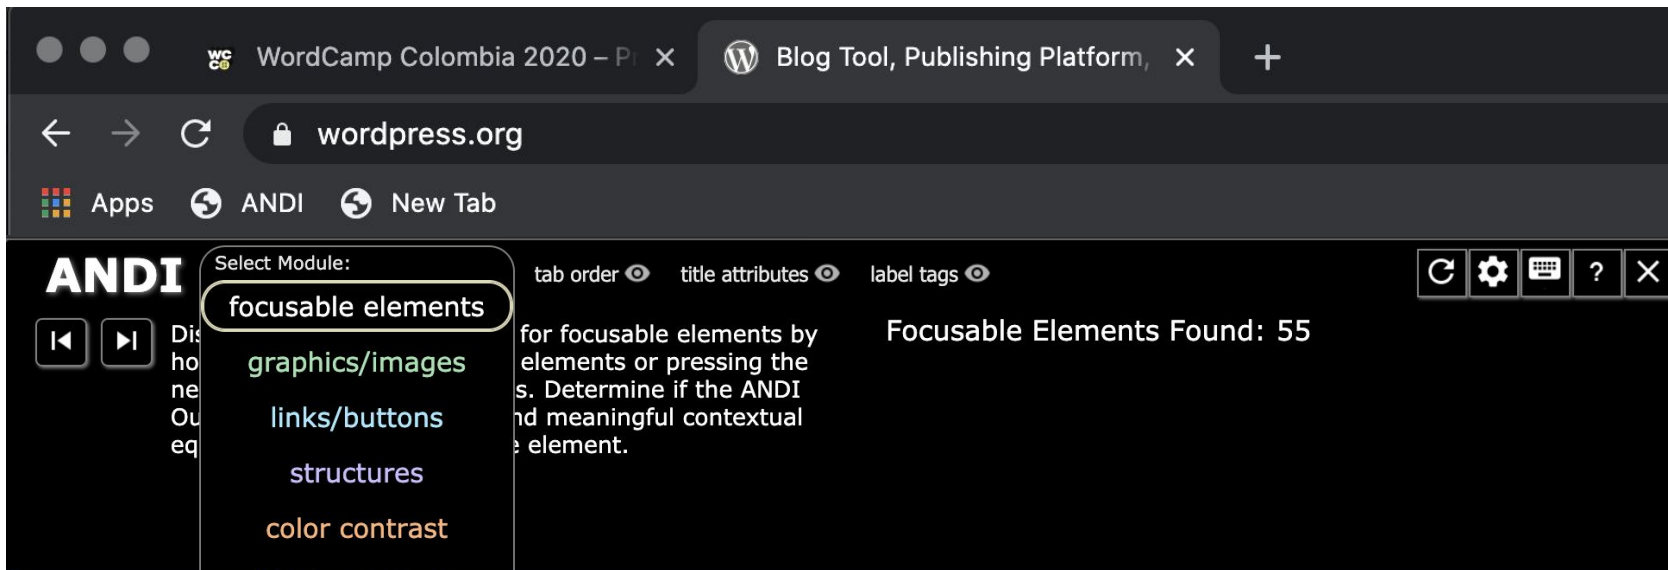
WordCamp Colombia 2020 – Pr ×

Blog Tool, Publishing Platform, ×

+

wordpress.org

Apps ANDI New Tab

ANDI

Select Module:

focusable elements

graphics/images

links/buttons

structures

color contrast

tab order title attributes label tags

?

Dis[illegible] for focusable elements by ho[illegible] elements or pressing the ne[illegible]s. Determine if the ANDI Ou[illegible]nd meaningful contextual eq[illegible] element.

Focusable Elements Found: 55